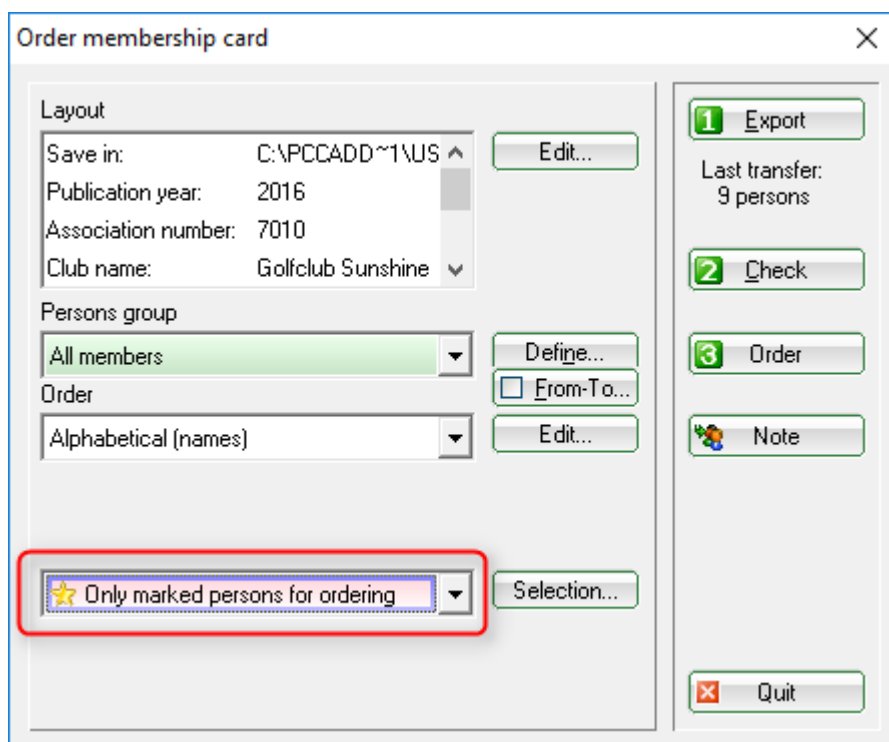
Order membership card

Layout

| Save in: | C:\PCCADD~1\US |
|---|---|
| Publication year: | 2016 |
| Association number: | 7010 |
| Club name: | Golfclub Sunshine |

Edit...

Persons group

All members

Define...

From-To...

Order

Alphabetical (names)

Edit...

Only marked persons for ordering

Selection...

1 Export

Last transfer: 9 persons

2 Check

3 Order

Note

Quit